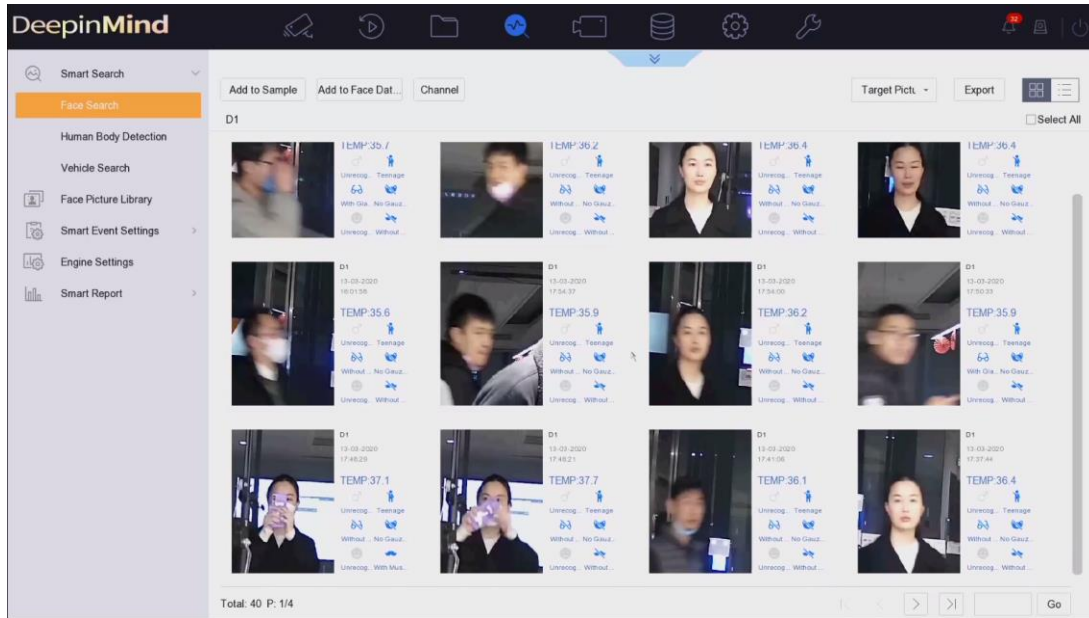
DeepinMind

32

Smart Search
Face Search
Human Body Detection
Vehicle Search
Face Picture Library
Smart Event Settings
Engine Settings
Smart Report

Add to Sample
Add to Face Dat...
Channel
Target Pictu
Export

D1
Select All

TEMP:35.7
Unrecog... Teenage
With Gla... No Gauz...
Unrecog... Without...

TEMP:36.2
Unrecog... Teenage
Without... No Gauz...
Unrecog... Without...

TEMP:36.4
Unrecog... Teenage
Without... No Gauz...
Unrecog... Without...

TEMP:36.4
Unrecog... Teenage
Without... No Gauz...
Unrecog... Without...

D1
13-03-2020
18:01:38
TEMP:35.6
Unrecog... Teenage
Without... No Gauz...
Unrecog... Without...

D1
13-03-2020
17:54:37
TEMP:35.9
Unrecog... Teenage
Without... No Gauz...
Unrecog... Without...

D1
13-03-2020
17:54:00
TEMP:36.2
Unrecog... Teenage
Without... No Gauz...
Unrecog... Without...

D1
13-03-2020
17:50:33
TEMP:35.9
Unrecog... Teenage
With Gla... No Gauz...
Unrecog... Without...

D1
13-03-2020
17:48:29
TEMP:37.1
Unrecog... Teenage
Without... No Gauz...
Unrecog... With Mus...

D1
13-03-2020
17:48:21
TEMP:37.7
Unrecog... Teenage
Without... No Gauz...
Unrecog... Without...

D1
13-03-2020
17:41:06
TEMP:36.1
Unrecog... Teenage
Without... No Gauz...
Unrecog... Without...

D1
13-03-2020
17:37:44
TEMP:36.4
Unrecog... Teenage
Without... No Gauz...
Unrecog... Without...

Total: 40 P: 1/4
Go